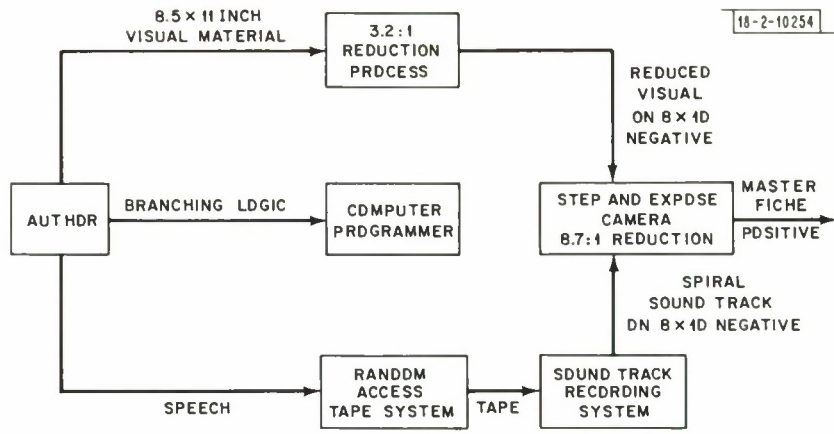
18-2-10254

8.5 × 11 INCH VISUAL MATERIAL

3.2 : 1 REDUCTION PRDCESS

REDUCED VISUAL ON 8 × 1D NEGATIVE

AUTHDR

BRANCHING LDGIC

CDMPUTER PRDGRAMMER

STEP AND EXPDSE CAMERA 8.7 : 1 REDUCTION

MASTER FICHE PDSITIVE

SPIRAL SOUND TRACK DN 8 × 1D NEGATIVE

SPEECH

RANDDM ACCESS TAPE SYSTEM

TAPE

SDUND TRACK RECDRDING SYSTEM